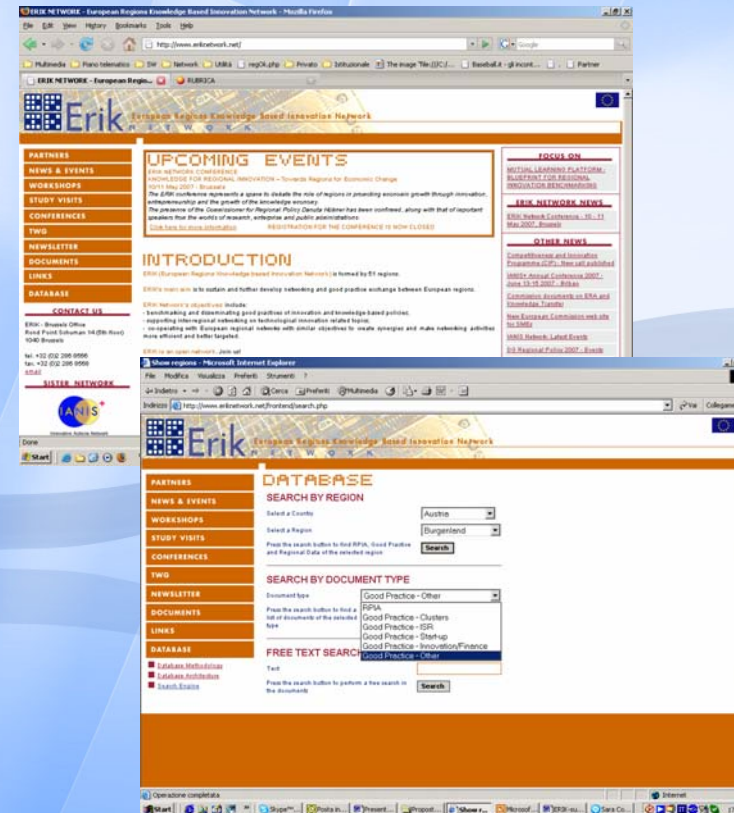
ERIK NETWORK - European Regions Knowledge Based Innovation Network - Mozilla Firefox

File Edit View History Bookmarks Tools Help

http://www.eriknetwork.net/

Google

Multimedia | Piano telematico | SW | Network | Utilità | regOL.php | Privato | Istituzionale | The image 'file:///C:/... | Baseball.it - gli incont... | Partner

ERIK NETWORK - European Regio... | RUBRICA

Erik European Regions Knowledge Based Innovation Network NETWORK

PARTNERS
NEWS & EVENTS
WORKSHOPS
STUDY VISITS
CONFERENCES
TWG
NEWSLETTER
DOCUMENTS
LINKS
DATABASE

CONTACT US
ERIK - Brussels Office
Rond Point Schuman 14 (5th floor)
1040 Brussels
tel. +32 (0)2 286 8566
fax +32 (0)2 286 8566
email

SISTER NETWORK
IANIS

UPCOMING EVENTS
ERIK NETWORK CONFERENCE
KNOWLEDGE FOR REGIONAL INNOVATION - Towards Regions for Economic Change
10/11 May 2007 - Brussels
The ERIK conference represents a space to debate the role of regions in promoting economic growth through innovation, entrepreneurship and the growth of the knowledge economy.
The presence of the Commissioner for Regional Policy Danuta Hübner has been confirmed, along with that of important speakers from the worlds of research, enterprise and public administrations.
Click here for more information    REGISTRATION FOR THE CONFERENCE IS NOW CLOSED

INTRODUCTION
ERIK (European Regions Knowledge based Innovation Network) is formed by 51 regions.
ERIK's main aim is to sustain and further develop networking and good practice exchange between European regions.
ERIK Network's objectives include:
- benchmarking and disseminating good practices of innovation and knowledge-based policies;
- supporting inter-regional networking on technological innovation related topics;
- co-operating with European regional networks with similar objectives to create synergies and make networking activities more efficient and better targeted.
ERIK is an open network. Join us!

FOCUS ON
MUTUAL LEARNING PLATFORM - BLUEPRINT FOR REGIONAL INNOVATION BENCHMARKING

ERIK NETWORK NEWS
ERIK Network Conference - 10 - 11 May 2007, Brussels

OTHER NEWS
Competitiveness and Innovation Programme (CIP) - New call published
IANIS+ Annual Conference 2007 - June 13-15 2007 - Bilbao
Commission documents on ERA and Knowledge Transfer
New European Commission web site for SMEs
IANIS Network: Latest Events
DG Regional Policy 2007 - Events

Done
Start

Show regions - Microsoft Internet Explorer
File Modifica Visualizza Preferiti Strumenti ?
Indietro | Cerca | Preferiti | Multimedia
Indirizzo http://www.eriknetwork.net/frontend/search.php
Vai Collegame

Erik European Regions Knowledge Based Innovation Network NETWORK

PARTNERS
NEWS & EVENTS
WORKSHOPS
STUDY VISITS
CONFERENCES
TWG
NEWSLETTER
DOCUMENTS
LINKS
DATABASE
Database Methodology
Database Architecture
Search Engine

DATABASE
SEARCH BY REGION
Select a Country    Austria
Select a Region    Burgenland
Press the search button to find RPIA, Good Practice and Regional Data of the selected region    Search

SEARCH BY DOCUMENT TYPE
Document type    Good Practice - Other
Press the search button to find a list of documents of the selected type
RPIA
Good Practice - Clusters
Good Practice - ISR
Good Practice - Start-up
Good Practice - Innovation/Finance
Good Practice - Other

FREE TEXT SEARCH
Text
Press the search button to perform a free search in the documents    Search

Operazione completata
Internet
Start | Skype™... | Posta in... | Present... | Propost... | Show r... | Microsof... | ERIK-su... | Sara Co...